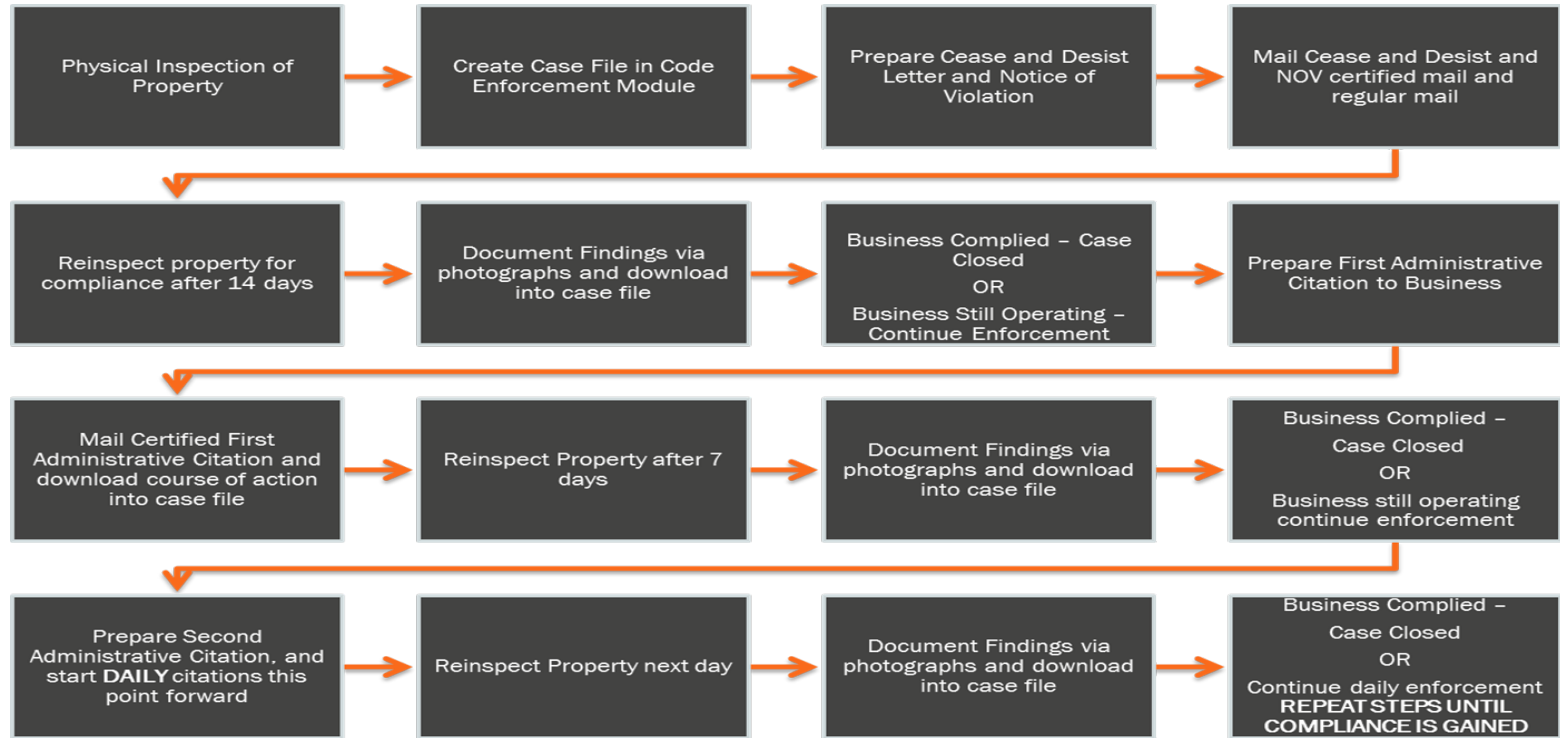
Physical Inspection of Property

Create Case File in Code Enforcement Module

Prepare Cease and Desist Letter and Notice of Violation

Mail Cease and Desist and NOV certified mail and regular mail

Reinspect property for compliance after 14 days

Document Findings via photographs and download into case file

Business Complied – Case Closed
OR
Business Still Operating – Continue Enforcement

Prepare First Administrative Citation to Business

Mail Certified First Administrative Citation and download course of action into case file

Reinspect Property after 7 days

Document Findings via photographs and download into case file

Business Complied – Case Closed
OR
Business still operating continue enforcement

Prepare Second Administrative Citation, and start DAILY citations this point forward

Reinspect Property next day

Document Findings via photographs and download into case file

Business Complied – Case Closed
OR
Continue daily enforcement REPEAT STEPS UNTIL COMPLIANCE IS GAINED